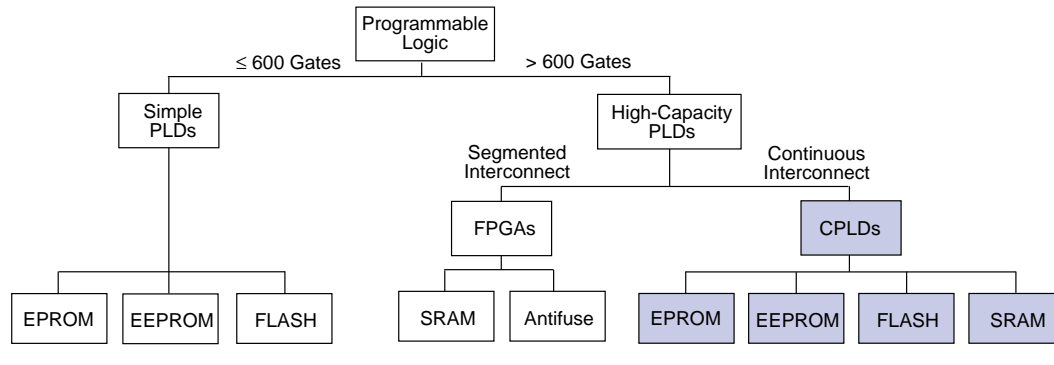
Programmable Logic

≤ 600 Gates

> 600 Gates

Simple PLDs

High-Capacity PLDs

Segmented Interconnect

Continuous Interconnect

FPGAs

CPLDs

EPROM

EEPROM

FLASH

SRAM

Antifuse

EPROM

EEPROM

FLASH

SRAM